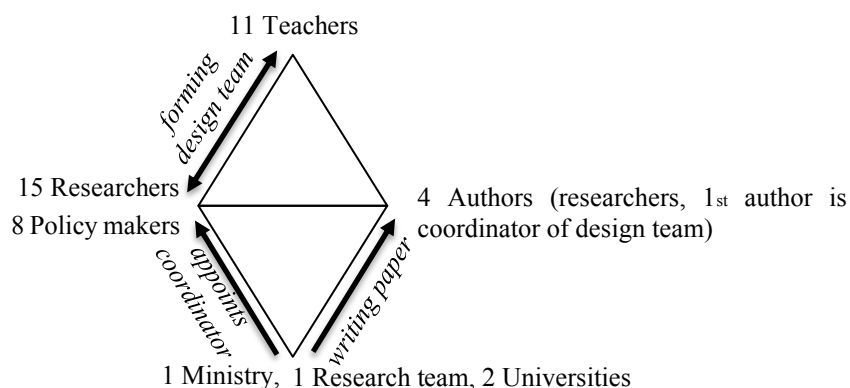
11 Teachers

forming design team

15 Researchers

8 Policy makers

4 Authors (researchers, 1st author is coordinator of design team)

appoints coordinator

writing paper

1 Ministry, 1 Research team, 2 Universities